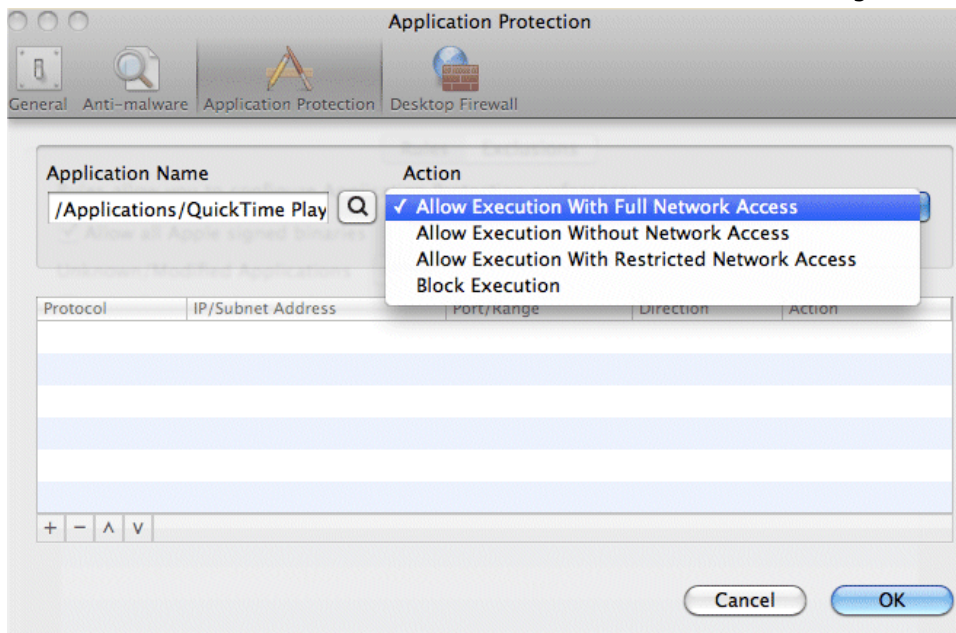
Application Protection

General Anti-malware Application Protection Desktop Firewall

Application Name

/Applications/QuickTime Play

Action

✓ Allow Execution With Full Network Access
Allow Execution Without Network Access
Allow Execution With Restricted Network Access
Block Execution

| Protocol | IP/Subnet Address | Port/Range | Direction | Action |
|---|---|---|---|---|
| | | | | |

+ − ∧ ∨

Cancel OK